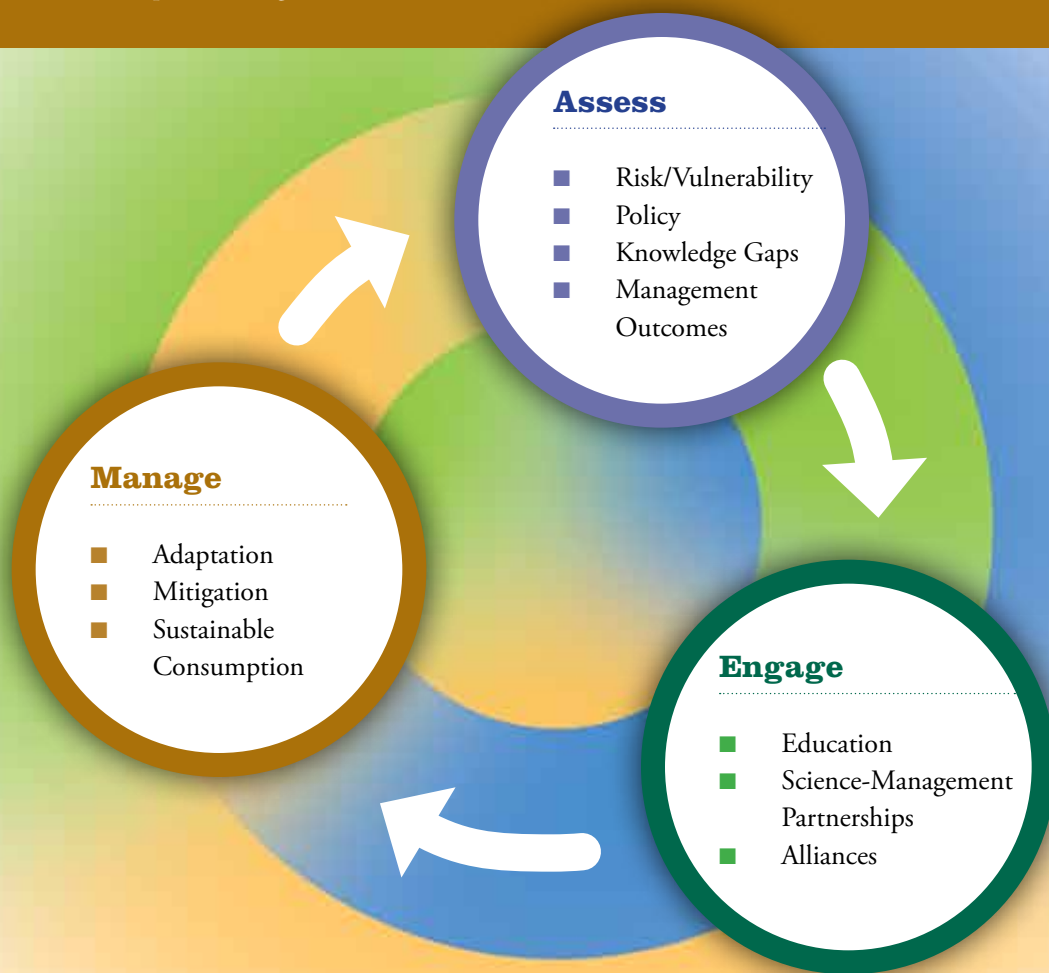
Assess

- Risk/Vulnerability
- Policy
- Knowledge Gaps
- Management Outcomes

Engage

- Education
- Science-Management Partnerships
- Alliances

Manage

- Adaptation
- Mitigation
- Sustainable Consumption